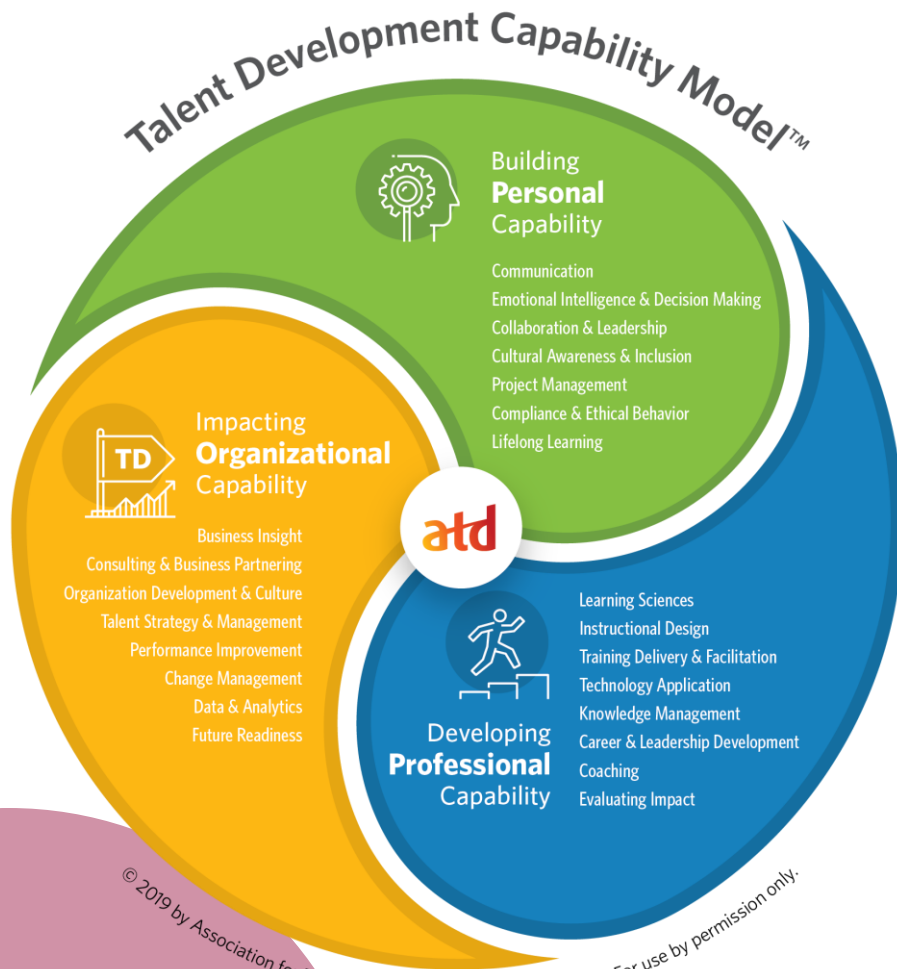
Talent Development Capability Model™

Building
Personal
Capability

Communication
Emotional Intelligence & Decision Making
Collaboration & Leadership
Cultural Awareness & Inclusion
Project Management
Compliance & Ethical Behavior
Lifelong Learning

TD

Impacting
Organizational
Capability

Business Insight
Consulting & Business Partnering
Organization Development & Culture
Talent Strategy & Management
Performance Improvement
Change Management
Data & Analytics
Future Readiness

atd

Learning Sciences
Instructional Design
Training Delivery & Facilitation
Technology Application
Knowledge Management
Career & Leadership Development
Coaching
Evaluating Impact

Developing
Professional
Capability

© 2019 by Association fo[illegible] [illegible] For use by permission only.